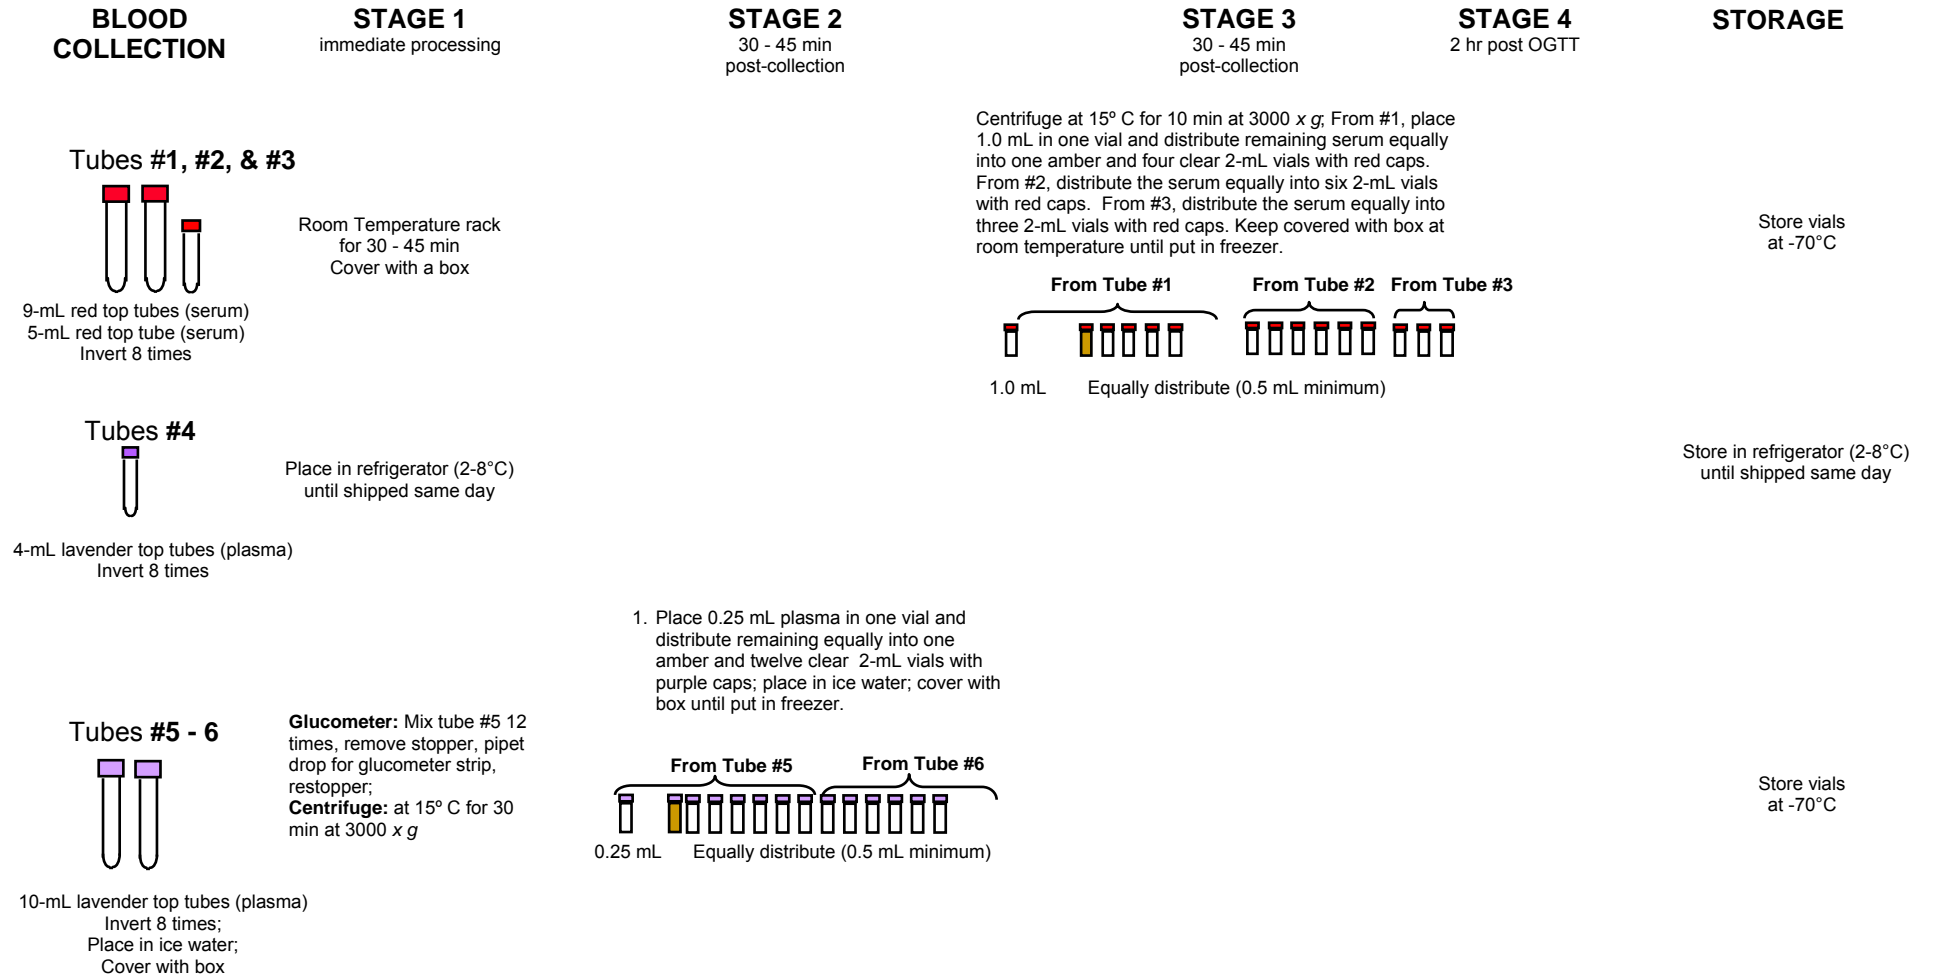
BLOOD COLLECTION

STAGE 1
immediate processing

STAGE 2
30 - 45 min
post-collection

STAGE 3
30 - 45 min
post-collection

STAGE 4
2 hr post OGTT

STORAGE

Tubes #1, #2, & #3

9-mL red top tubes (serum)
5-mL red top tube (serum)
Invert 8 times

Room Temperature rack
for 30 - 45 min
Cover with a box

Centrifuge at 15º C for 10 min at 3000 *x g*; From #1, place 1.0 mL in one vial and distribute remaining serum equally into one amber and four clear 2-mL vials with red caps. From #2, distribute the serum equally into six 2-mL vials with red caps. From #3, distribute the serum equally into three 2-mL vials with red caps. Keep covered with box at room temperature until put in freezer.

From Tube #1
From Tube #2
From Tube #3

1.0 mL
Equally distribute (0.5 mL minimum)

Store vials
at -70°C

Tubes #4

Place in refrigerator (2-8°C)
until shipped same day

4-mL lavender top tubes (plasma)
Invert 8 times

Store in refrigerator (2-8°C)
until shipped same day

1. Place 0.25 mL plasma in one vial and distribute remaining equally into one amber and twelve clear 2-mL vials with purple caps; place in ice water; cover with box until put in freezer.

Tubes #5 - 6

**Glucometer:** Mix tube #5 12 times, remove stopper, pipet drop for glucometer strip, restopper;
**Centrifuge:** at 15º C for 30 min at 3000 *x g*

From Tube #5
From Tube #6

0.25 mL
Equally distribute (0.5 mL minimum)

Store vials
at -70°C

10-mL lavender top tubes (plasma)
Invert 8 times;
Place in ice water;
Cover with box